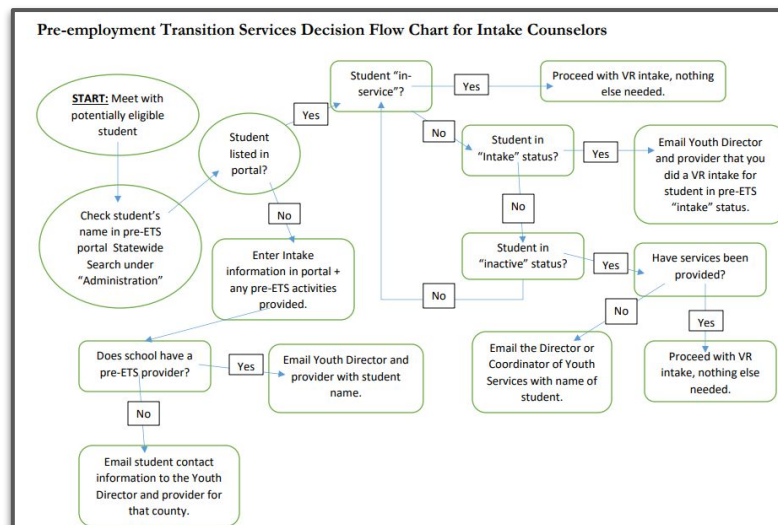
Pre-employment Transition Services Decision Flow Chart for Intake Counselors

START: Meet with potentially eligible student

Check student's name in pre-ETS portal Statewide Search under "Administration"

Student listed in portal?

Yes

No

Enter Intake information in portal + any pre-ETS activities provided.

Does school have a pre-ETS provider?

Yes

Email Youth Director and provider with student name.

No

Email student contact information to the Youth Director and provider for that county.

Student "in-service"?

Yes

Proceed with VR intake, nothing else needed.

No

Student in "Intake" status?

Yes

Email Youth Director and provider that you did a VR intake for student in pre-ETS "intake" status.

No

Student in "inactive" status?

No

Yes

Have services been provided?

No

Email the Director or Coordinator of Youth Services with name of student.

Yes

Proceed with VR intake, nothing else needed.